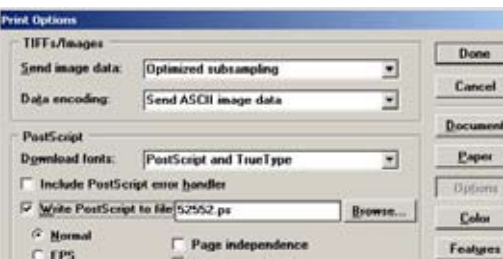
Print Options

TIFFs/Images

Send image data: Optimized subsampling

Data encoding: Send ASCII image data

PostScript

Download fonts: PostScript and TrueType

Include PostScript error handler

Write PostScript to file: 52552.ps

Browse...

Normal

EPS

Page independence

Done

Cancel

Document

Paper

Options

Color

Features